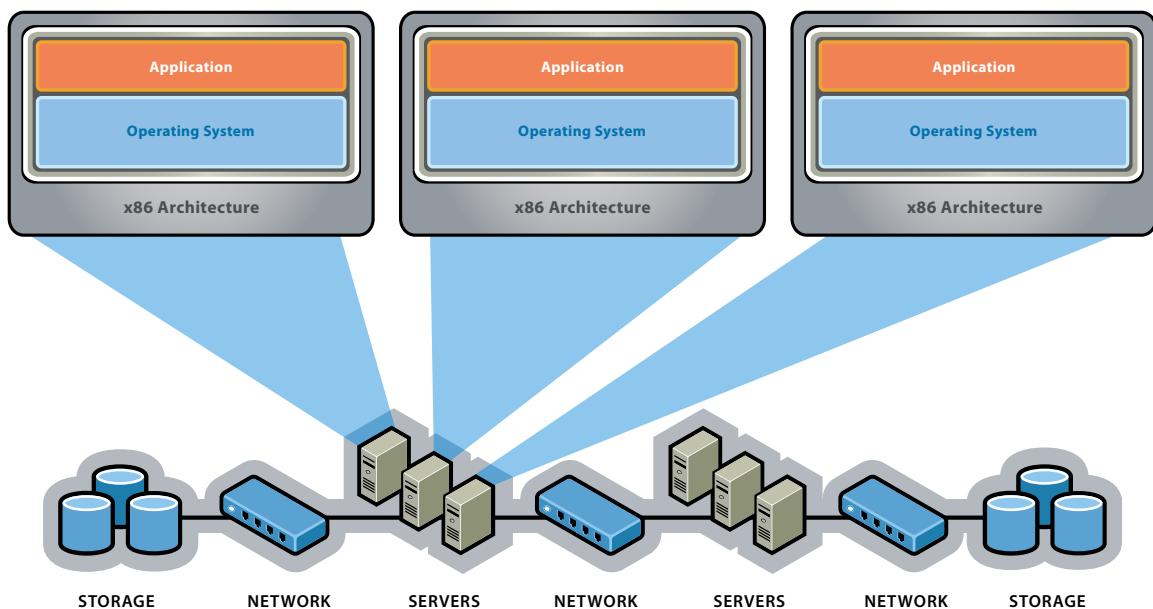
Application

Operating System

x86 Architecture

Application

Operating System

x86 Architecture

Application

Operating System

x86 Architecture

STORAGE NETWORK SERVERS NETWORK SERVERS NETWORK STORAGE